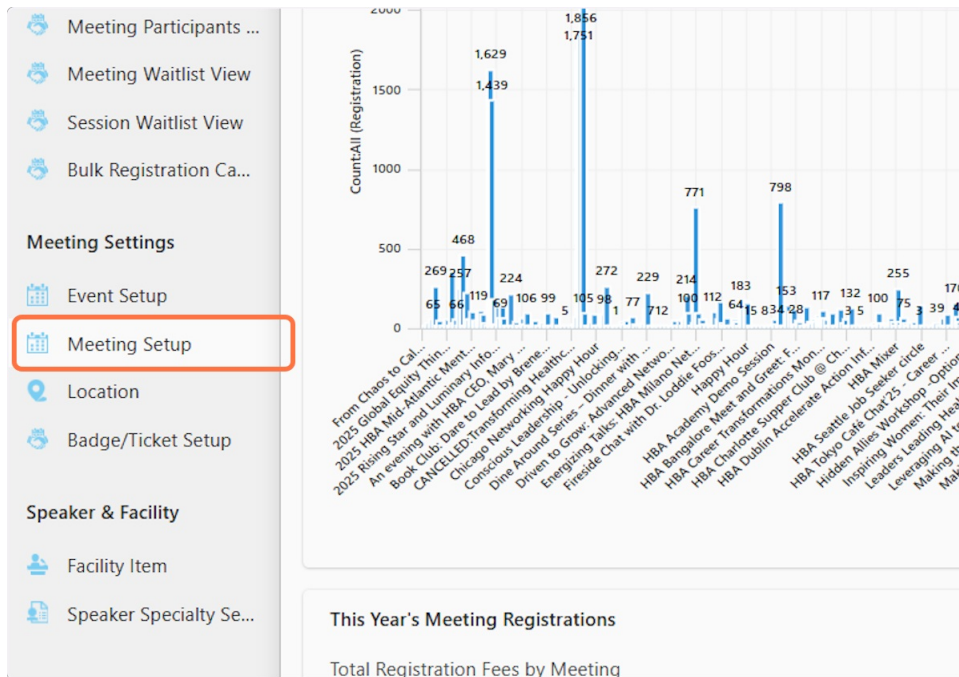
Meeting Participants ...
Meeting Waitlist View
Session Waitlist View
Bulk Registration Ca...

Meeting Settings
Event Setup
Meeting Setup
Location
Badge/Ticket Setup

Speaker & Facility
Facility Item
Speaker Specialty Se...

2000
1500
1000
500
0
Count:All (Registration)

1,856
1,751
1,629
1,439
771
798
468
269
257
65
66
119
69
224
106
99
5
105
98
272
1
77
229
712
214
100
112
183
64
15
83
34
153
28
117
3
5
132
100
255
75
3
39
170

From Chaos to Cal...
2025 Global Equity Thin...
2025 HBA Mid-Atlantic Ment...
2025 Rising Star and Luminary Info...
An evening with HBA CEO, Mary ...
Book Club: Dare to Lead by Brene...
CANCELLED:Transforming Healthc...
Chicago Networking Happy Hour
Conscious Leadership - Unlocking...
Dine Around Series - Dinner with ...
Driven to Grow: Advanced Netwo...
Energizing Talks: HBA Milano Net...
Fireside Chat with Dr. Loddie Foos...
Happy Hour
HBA Academy Demo Session
HBA Bangalore Meet and Greet: F...
HBA Career Transformations Mon...
HBA Charlotte Supper Club @ Ch...
HBA Dublin Accelerate Action Inf...
HBA Mixer
HBA Seattle Job Seeker circle
HBA Tokyo Café Chat'25 - Career ...
Hidden Allies Workshop -Option...
Inspiring Women: Their Im...
Leaders Leading Heal...
Leveraging AI fo...
Making th...
Mak...

This Year's Meeting Registrations

Total Registration Fees by Meeting